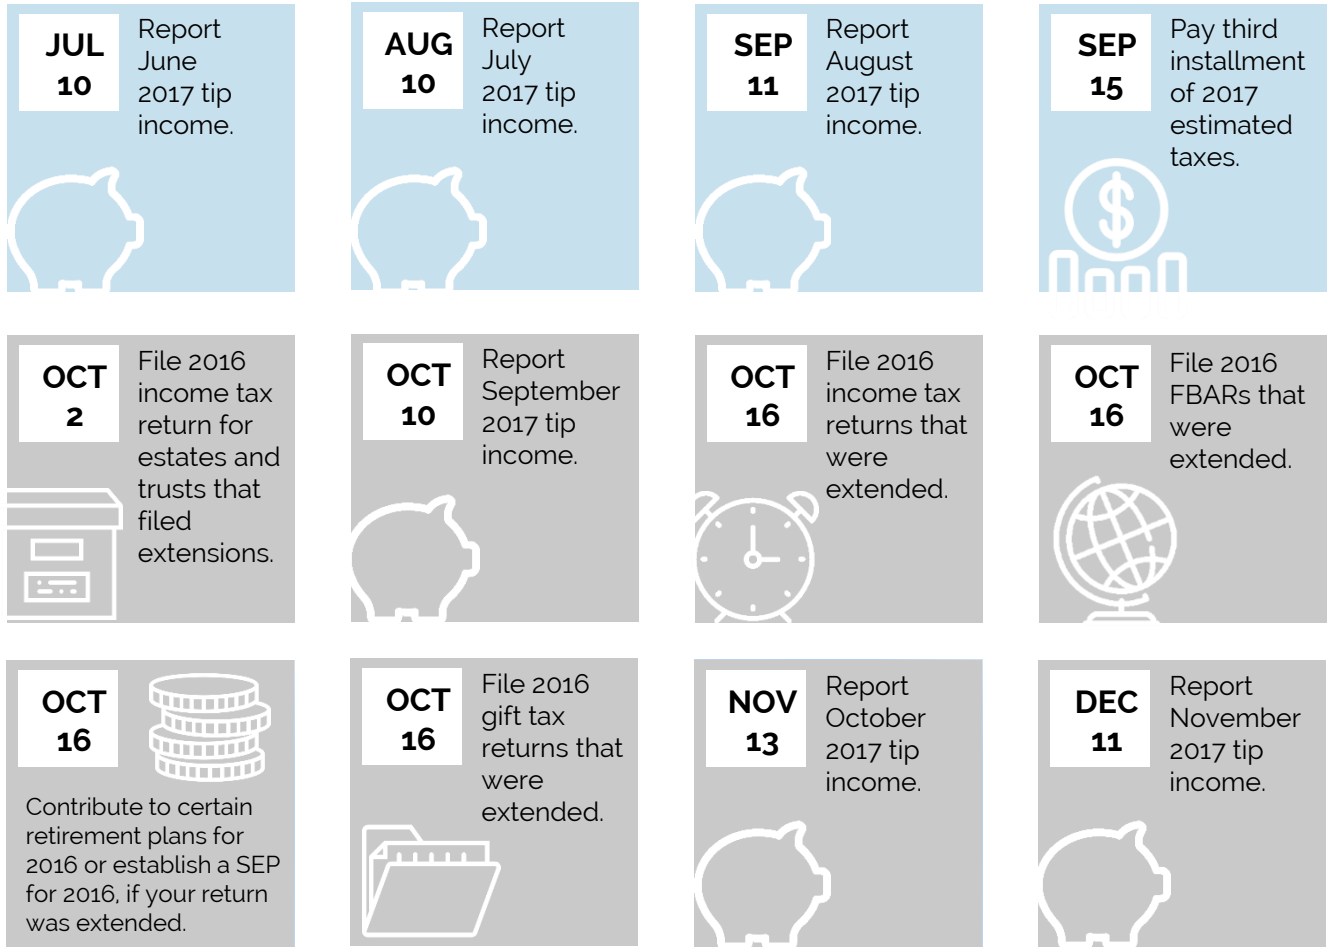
JUL 10

Report June 2017 tip income.

AUG 10

Report July 2017 tip income.

SEP 11

Report August 2017 tip income.

SEP 15

Pay third installment of 2017 estimated taxes.

OCT 2

File 2016 income tax return for estates and trusts that filed extensions.

OCT 10

Report September 2017 tip income.

OCT 16

File 2016 income tax returns that were extended.

OCT 16

File 2016 FBARs that were extended.

OCT 16

Contribute to certain retirement plans for 2016 or establish a SEP for 2016, if your return was extended.

OCT 16

File 2016 gift tax returns that were extended.

NOV 13

Report October 2017 tip income.

DEC 11

Report November 2017 tip income.